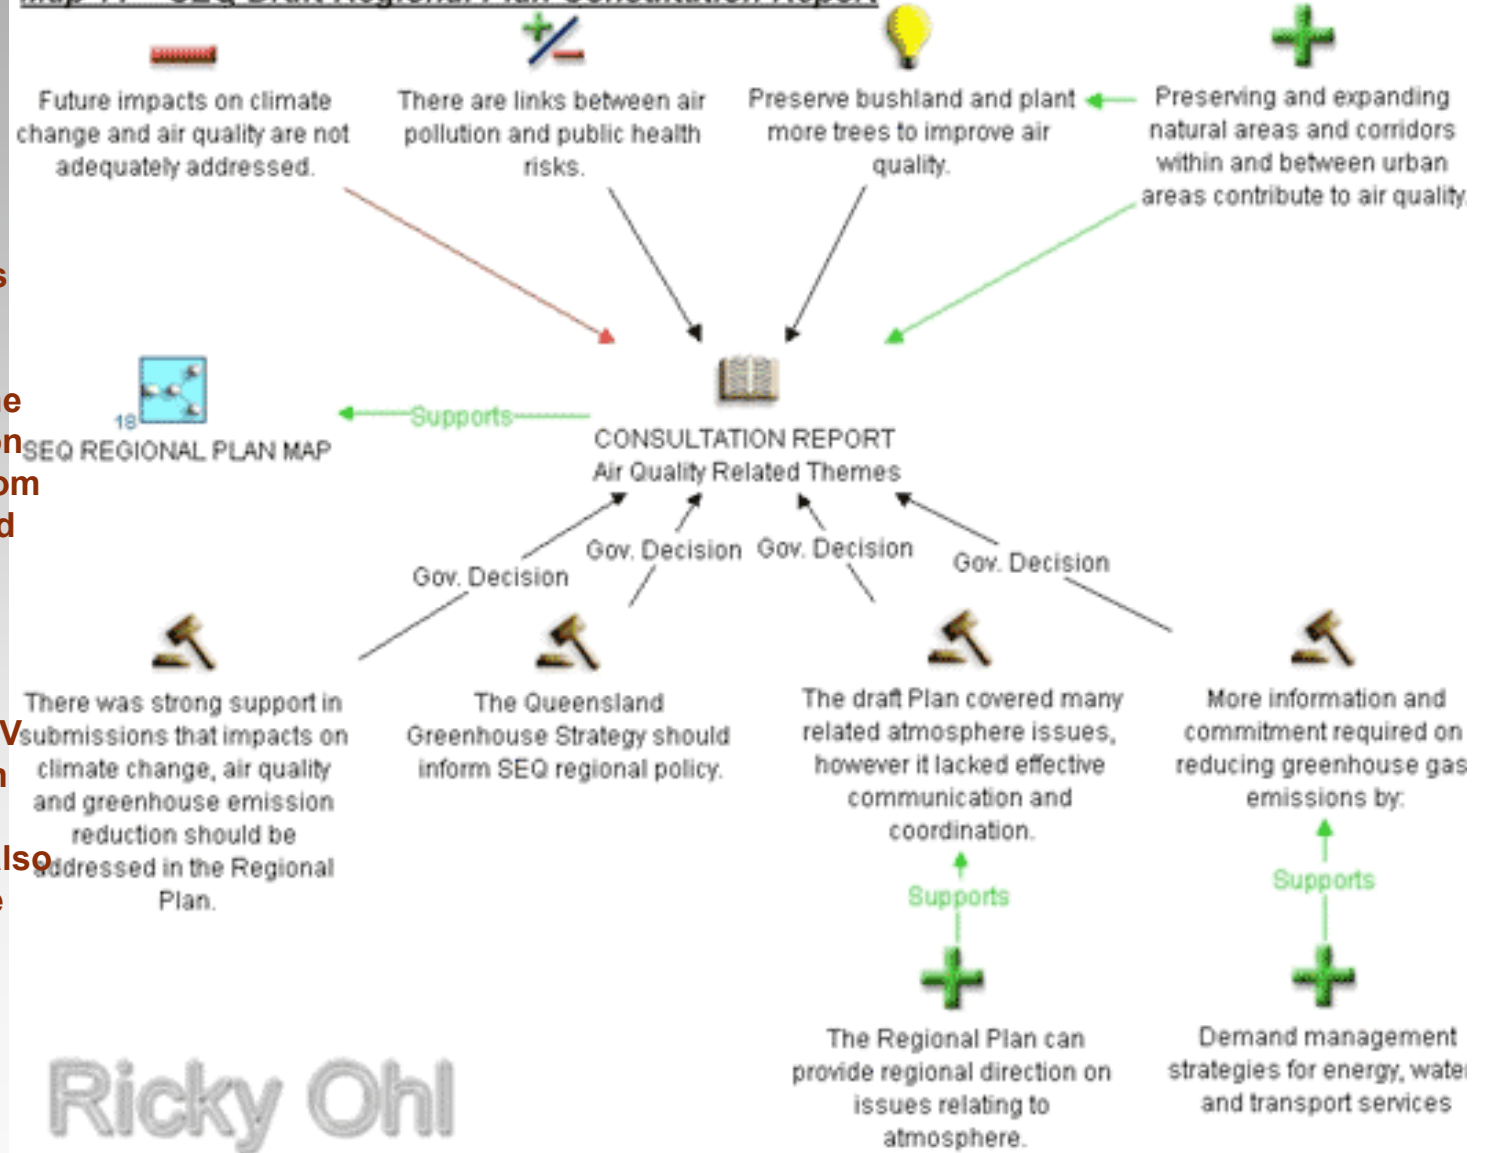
Future impacts on climate change and air quality are not adequately addressed.

There are links between air pollution and public health risks.

Preserve bushland and plant more trees to improve air quality.

Preserving and expanding natural areas and corridors within and between urban areas contribute to air quality

s

e

n

om

d

18

SEQ REGIONAL PLAN MAP

Supports

CONSULTATION REPORT
Air Quality Related Themes

Gov. Decision

Gov. Decision

Gov. Decision

Gov. Decision

V

n

lso

There was strong support in submissions that impacts on climate change, air quality and greenhouse emission reduction should be addressed in the Regional Plan.

The Queensland Greenhouse Strategy should inform SEQ regional policy.

The draft Plan covered many related atmosphere issues, however it lacked effective communication and coordination.

More information and commitment required on reducing greenhouse gas emissions by:

Supports

Supports

The Regional Plan can provide regional direction on issues relating to atmosphere.

Demand management strategies for energy, wate and transport services

Ricky Ohl